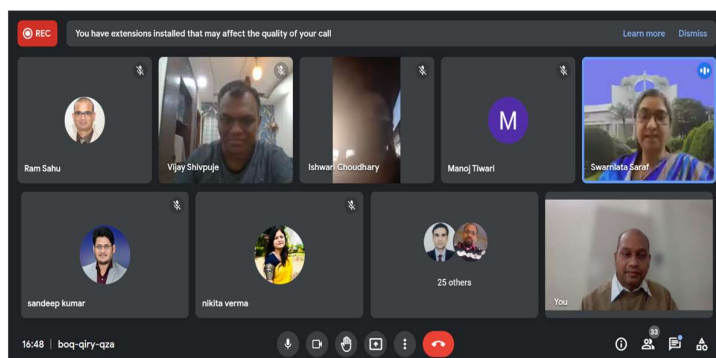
REC
You have extensions installed that may affect the quality of your call
Learn more Dismiss

Ram Sahu
Vijay Shivpuje
Ishwari Choudhary
M
Manoj Tiwari
Swarnlata Saraf

sandeep kumar
nikita verma
25 others
You

16:48 | boq-qiry-qza
33